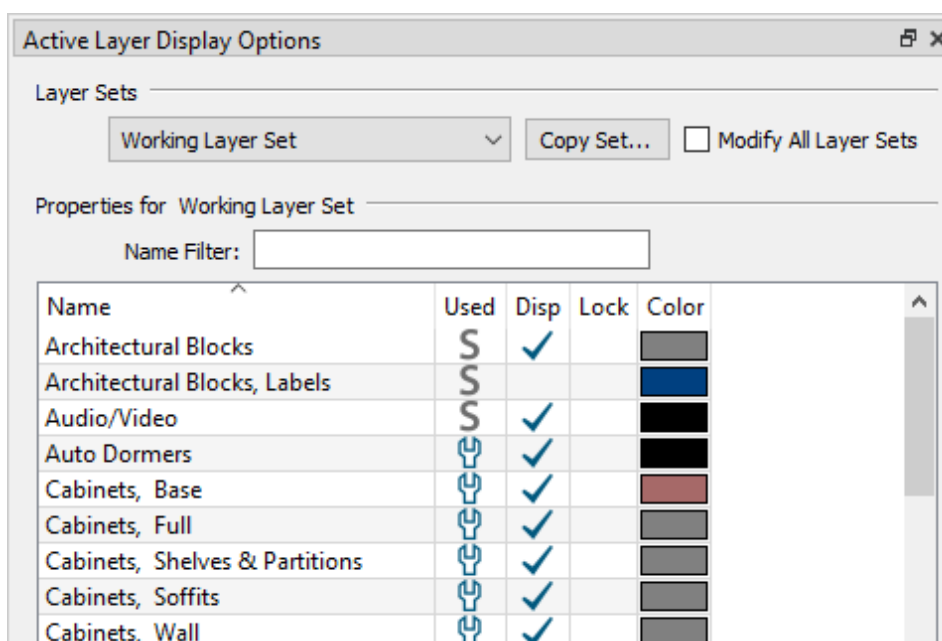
Active Layer Display Options

Layer Sets

Working Layer Set

Copy Set...

Modify All Layer Sets

Properties for Working Layer Set

Name Filter:

| Name | Used | Disp | Lock | Color |
|---|---|---|---|---|
| Architectural Blocks | S | ✓ | | |
| Architectural Blocks, Labels | S | | | |
| Audio/Video | S | ✓ | | |
| Auto Dormers | | ✓ | | |
| Cabinets, Base | | ✓ | | |
| Cabinets, Full | | ✓ | | |
| Cabinets, Shelves & Partitions | | ✓ | | |
| Cabinets, Soffits | | ✓ | | |
| Cabinets, Wall | | ✓ | | |